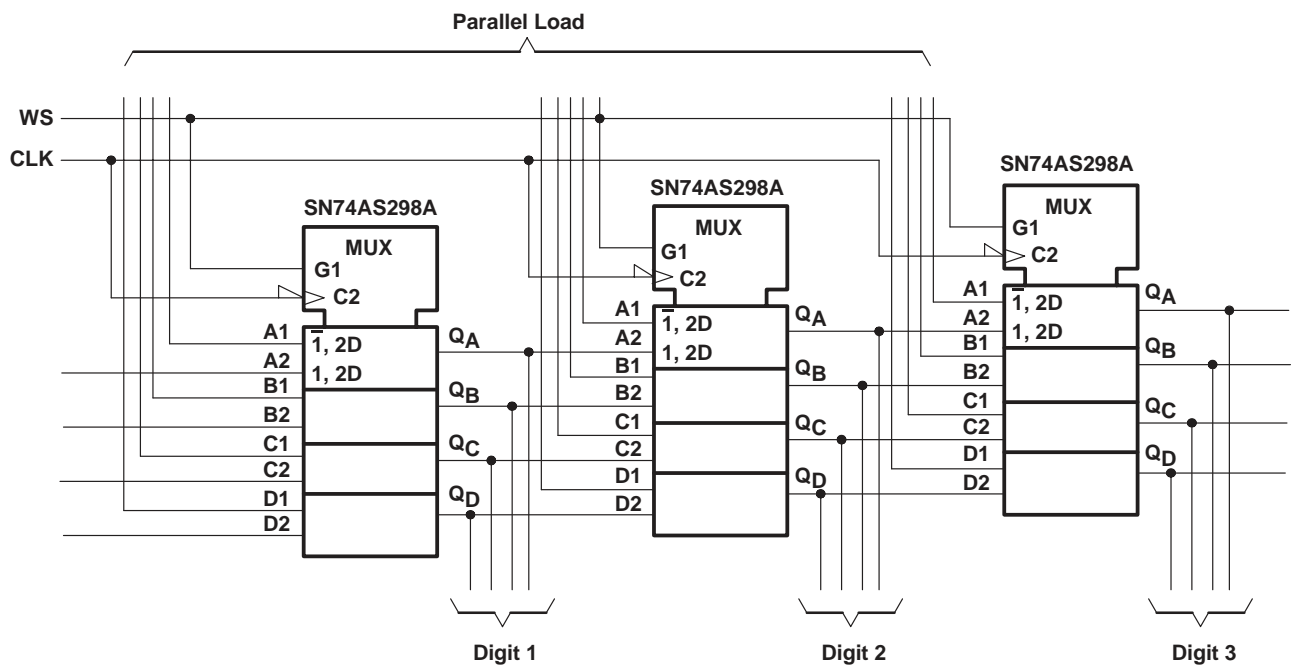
Parallel Load

WS

CLK

SN74AS298A

MUX

G1

C2

A1

A2

B1

B2

C1

C2

D1

D2

$\overline{1}$, 2D

1, 2D

$Q_A$

$Q_B$

$Q_C$

$Q_D$

SN74AS298A

MUX

G1

C2

A1

A2

B1

B2

C1

C2

D1

D2

$\overline{1}$, 2D

1, 2D

$Q_A$

$Q_B$

$Q_C$

$Q_D$

SN74AS298A

MUX

G1

C2

A1

A2

B1

B2

C1

C2

D1

D2

$\overline{1}$, 2D

1, 2D

$Q_A$

$Q_B$

$Q_C$

$Q_D$

Digit 1

Digit 2

Digit 3